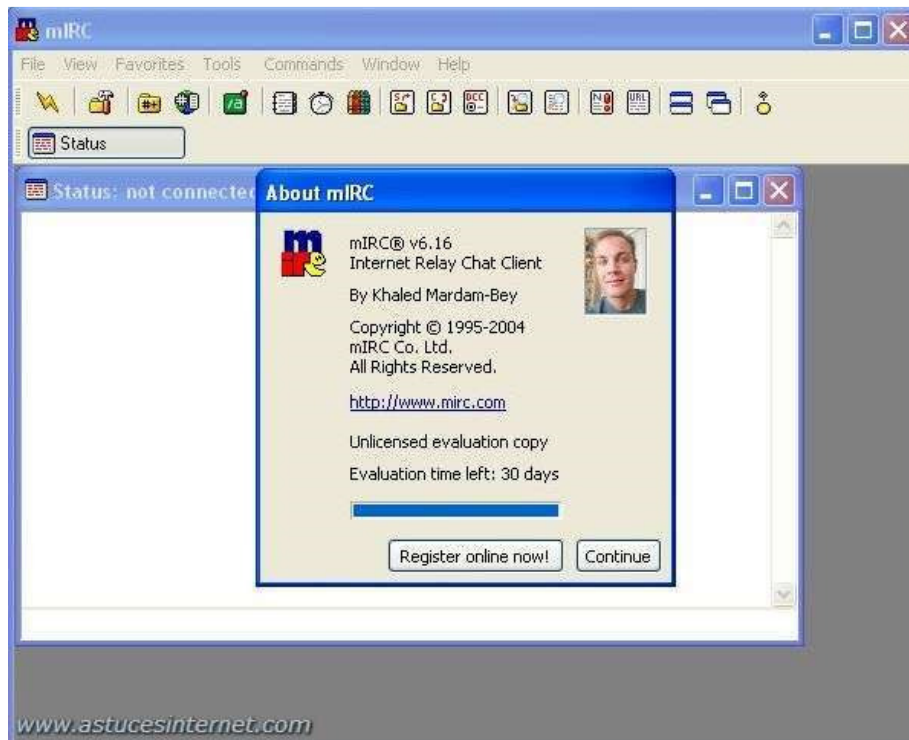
mIRC

File View Favorites Tools Commands Window Help

Status

Status: not connecte

About mIRC

mIRC® v6.16
Internet Relay Chat Client

By Khaled Mardam-Bey

Copyright © 1995-2004
mIRC Co. Ltd.
All Rights Reserved.

http://www.mirc.com

Unlicensed evaluation copy

Evaluation time left: 30 days

Register online now!

Continue

www.astucesinternet.com